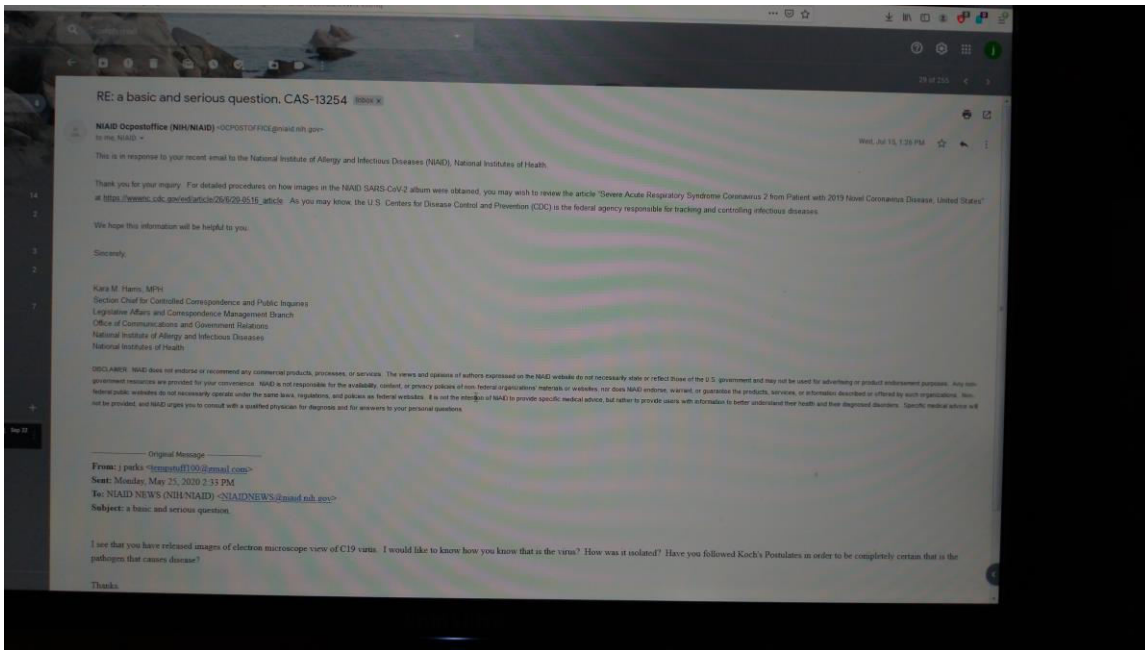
RE: a basic and serious question. CAS-13254 Inbox x

NIAID Ocpostoffice (NIH/NIAID) <OCPOSTOFFICE@niaid.nih.gov>
to me, NIAID

Wed, Jul 15, 1:39 PM

29 of 235

This is in response to your recent email to the National Institute of Allergy and Infectious Diseases (NIAID), National Institutes of Health.

Thank you for your inquiry. For detailed procedures on how images in the NIAID SARS-CoV-2 album were obtained, you may wish to review the article "Severe Acute Respiratory Syndrome Coronavirus 2 from Patient with 2019 Novel Coronavirus Disease, United States" at https://wwwnc.cdc.gov/eid/article/26/6/20-0516_article. As you may know, the U.S. Centers for Disease Control and Prevention (CDC) is the federal agency responsible for tracking and controlling infectious diseases.

We hope this information will be helpful to you.

Sincerely,

Kara M. Harris, MPH
Section Chief for Controlled Correspondence and Public Inquiries
Legislative Affairs and Correspondence Management Branch
Office of Communications and Government Relations
National Institute of Allergy and Infectious Diseases
National Institutes of Health

DISCLAIMER: NIAID does not endorse or recommend any commercial products, processes, or services. The views and opinions of authors expressed on the NIAID website do not necessarily state or reflect those of the U.S. government and may not be used for advertising or product endorsement purposes. Any non-government resources are provided for your convenience. NIAID is not responsible for the availability, content, or privacy policies of non-federal organizations' materials or websites, nor does NIAID endorse, warrant, or guarantee the products, services, or information described or offered by such organizations. Non-federal public websites do not necessarily operate under the same laws, regulations, and policies as federal websites. It is not the intention of NIAID to provide specific medical advice, but rather to provide users with information to better understand their health and their diagnosed disorders. Specific medical advice will not be provided, and NIAID urges you to consult with a qualified physician for diagnosis and for answers to your personal questions.

----- Original Message -----
From: j parks <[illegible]@email.com>
Sent: Monday, May 25, 2020 2:33 PM
To: NIAID NEWS (NIH/NIAID) <NIAIDNEWS@niaid.nih.gov>
Subject: a basic and serious question

I see that you have released images of electron microscope view of C19 virus. I would like to know how you know that is the virus? How was it isolated? Have you followed Koch's Postulates in order to be completely certain that is the pathogen that causes disease?

Thanks